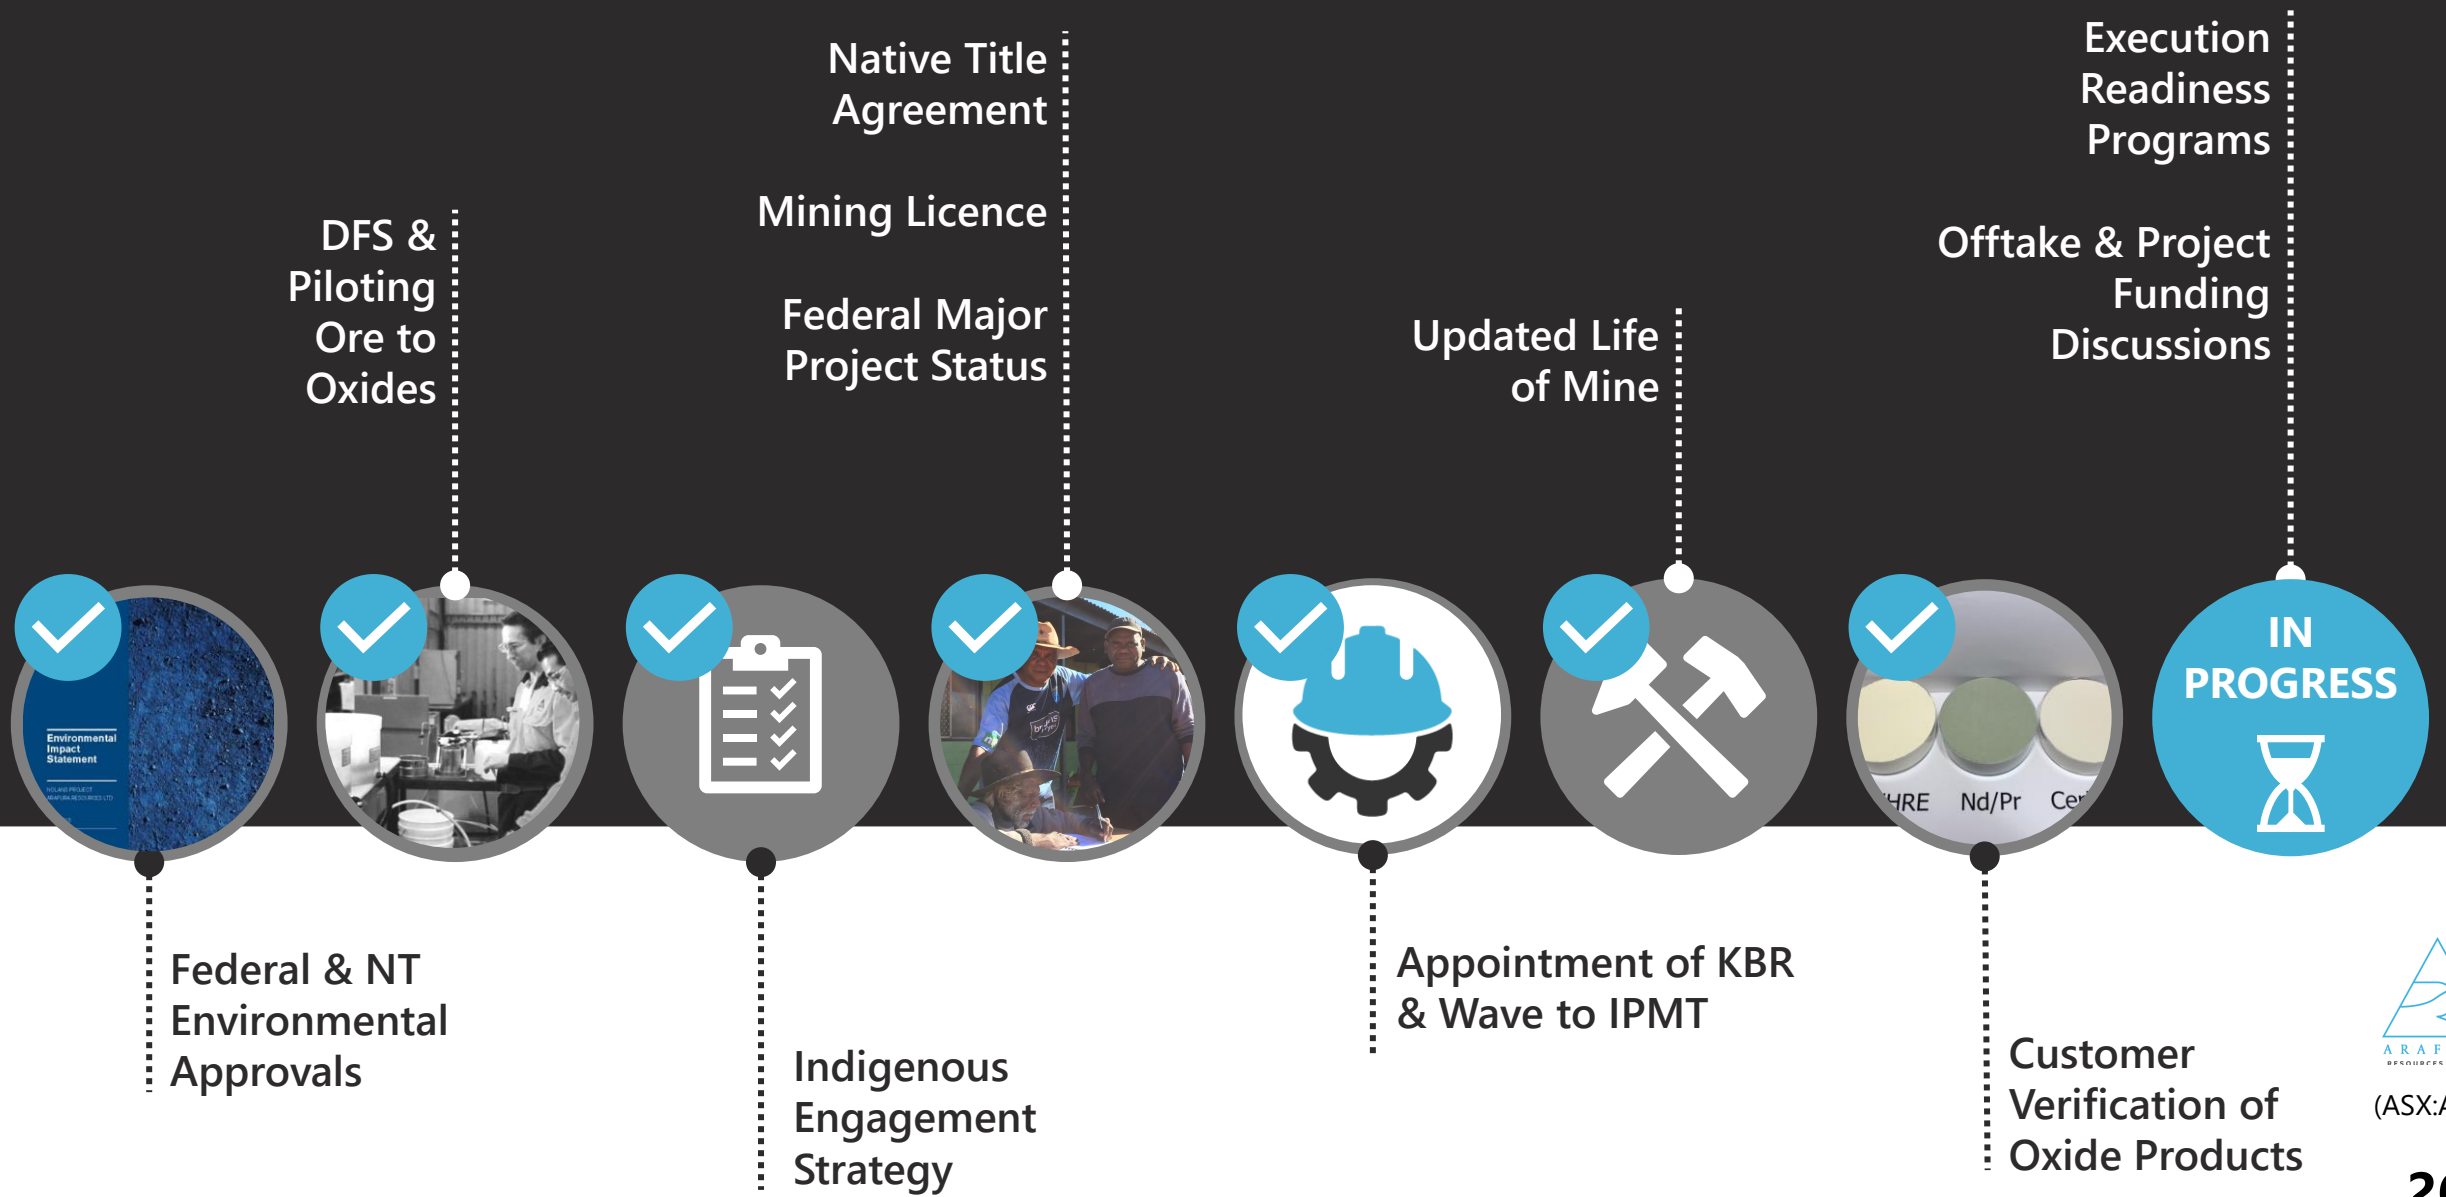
DFS & Piloting Ore to Oxides

Native Title Agreement

Mining Licence

Federal Major Project Status

Updated Life of Mine

Execution Readiness Programs

Offtake & Project Funding Discussions

Environmental Impact Statement

NOLANS PROJECT ARAFURA RESOURCES LTD

HRE Nd/Pr Ce

IN PROGRESS

Federal & NT Environmental Approvals

Indigenous Engagement Strategy

Appointment of KBR & Wave to IPMT

Customer Verification of Oxide Products

ARAF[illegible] RESOURCES

(ASX:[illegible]

2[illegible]